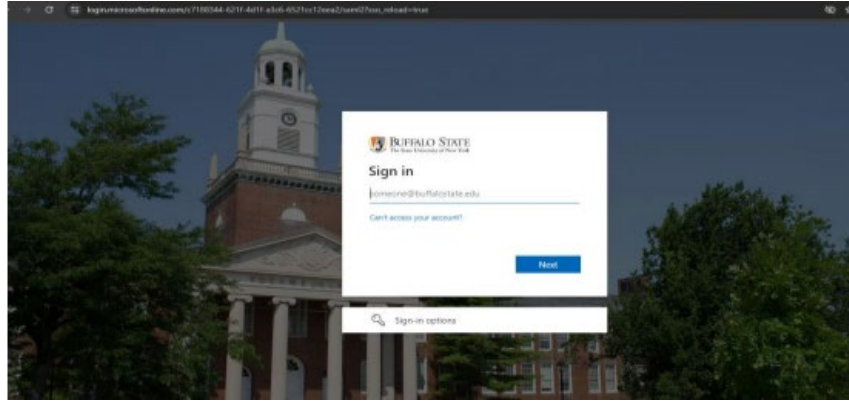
login.microsoftonline.com/c7180344-621f-4d1f-a3c6-6521cc12eea2/saml2?sso_reload=true

BUFFALO STATE
The State University of New York

Sign in

someone@buffalostate.edu

Can't access your account?

Next

Sign-in options